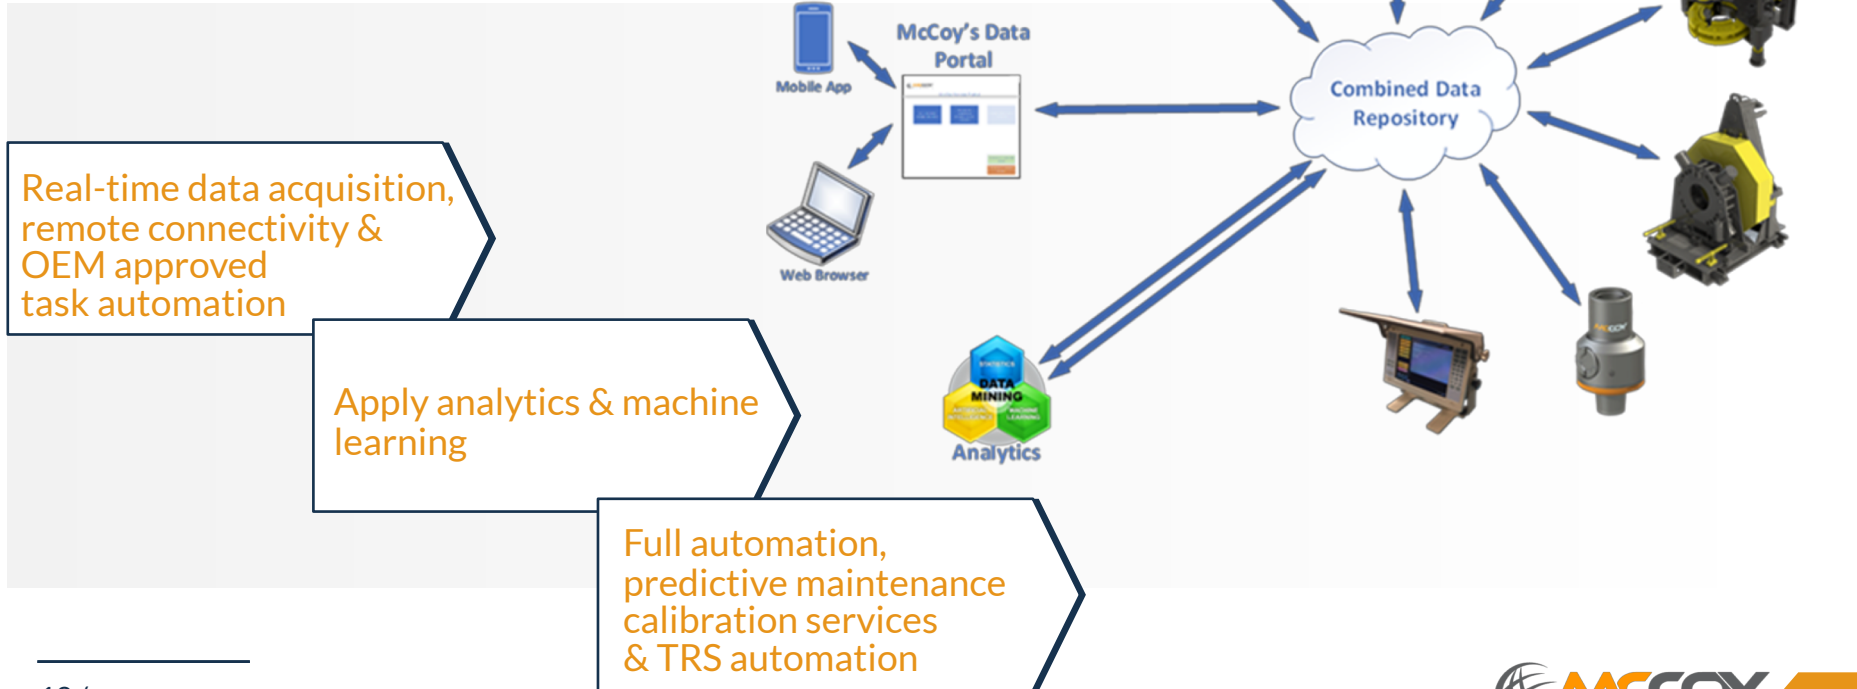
Mobile App

McCoy's Data Portal

Web Browser

Combined Data Repository

DATA MINING

Analytics

Real-time data acquisition, remote connectivity & OEM approved task automation

Apply analytics & machine learning

Full automation, predictive maintenance calibration services & TRS automation

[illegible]